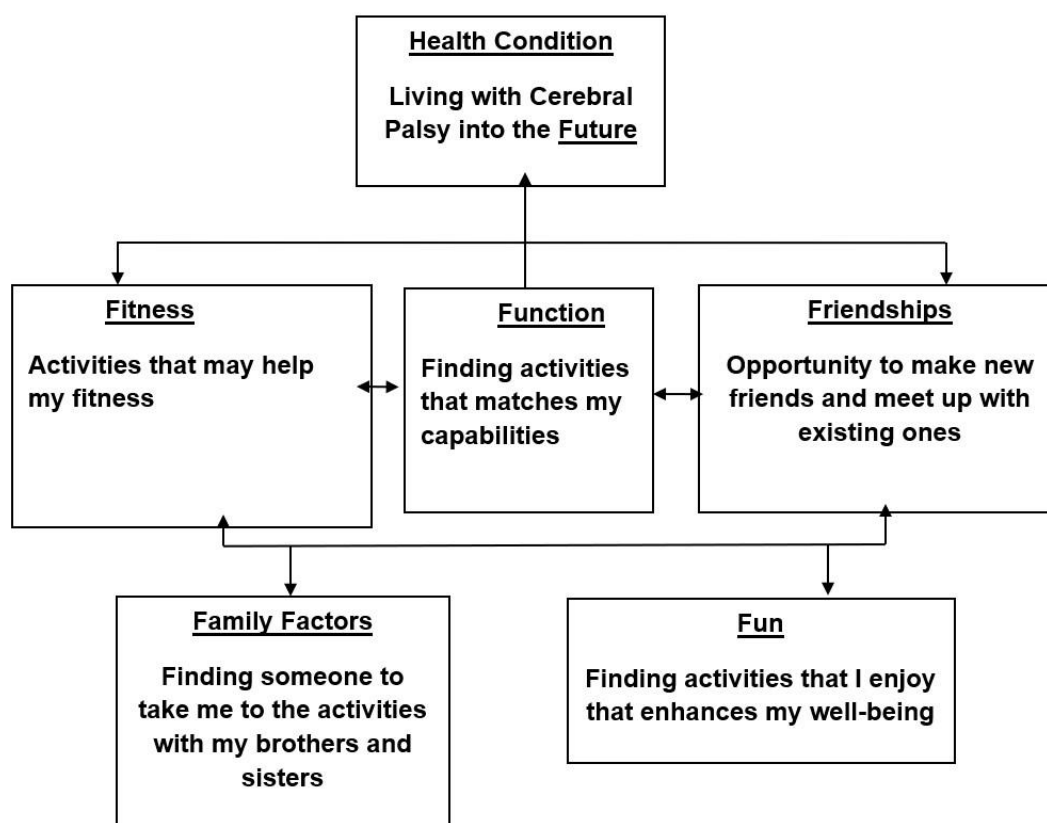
Health Condition

Living with Cerebral Palsy into the Future

Fitness

Activities that may help my fitness

Function

Finding activities that matches my capabilities

Friendships

Opportunity to make new friends and meet up with existing ones

Family Factors

Finding someone to take me to the activities with my brothers and sisters

Fun

Finding activities that I enjoy that enhances my well-being